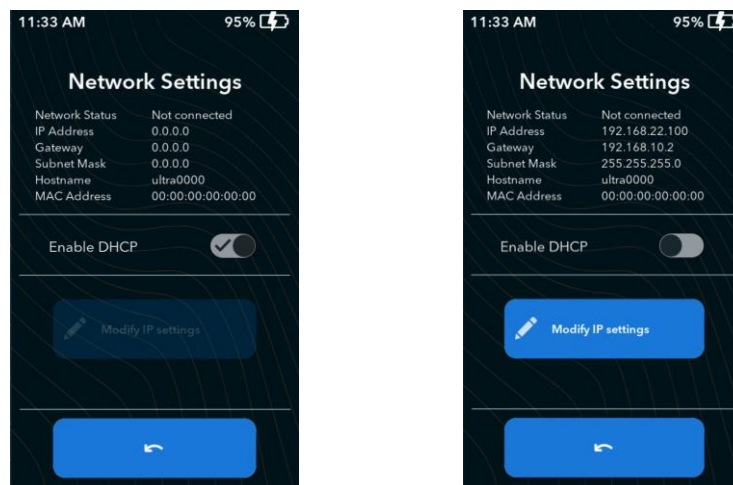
11:33 AM 95%

Network Settings

| Network Status | Not connected |
|---|---|
| IP Address | 0.0.0.0 |
| Gateway | 0.0.0.0 |
| Subnet Mask | 0.0.0.0 |
| Hostname | ultra0000 |
| MAC Address | 00:00:00:00:00:00 |

Enable DHCP

Modify IP settings

11:33 AM 95%

Network Settings

| Network Status | Not connected |
|---|---|
| IP Address | 192.168.22.100 |
| Gateway | 192.168.10.2 |
| Subnet Mask | 255.255.255.0 |
| Hostname | ultra0000 |
| MAC Address | 00:00:00:00:00:00 |

Enable DHCP

Modify IP settings